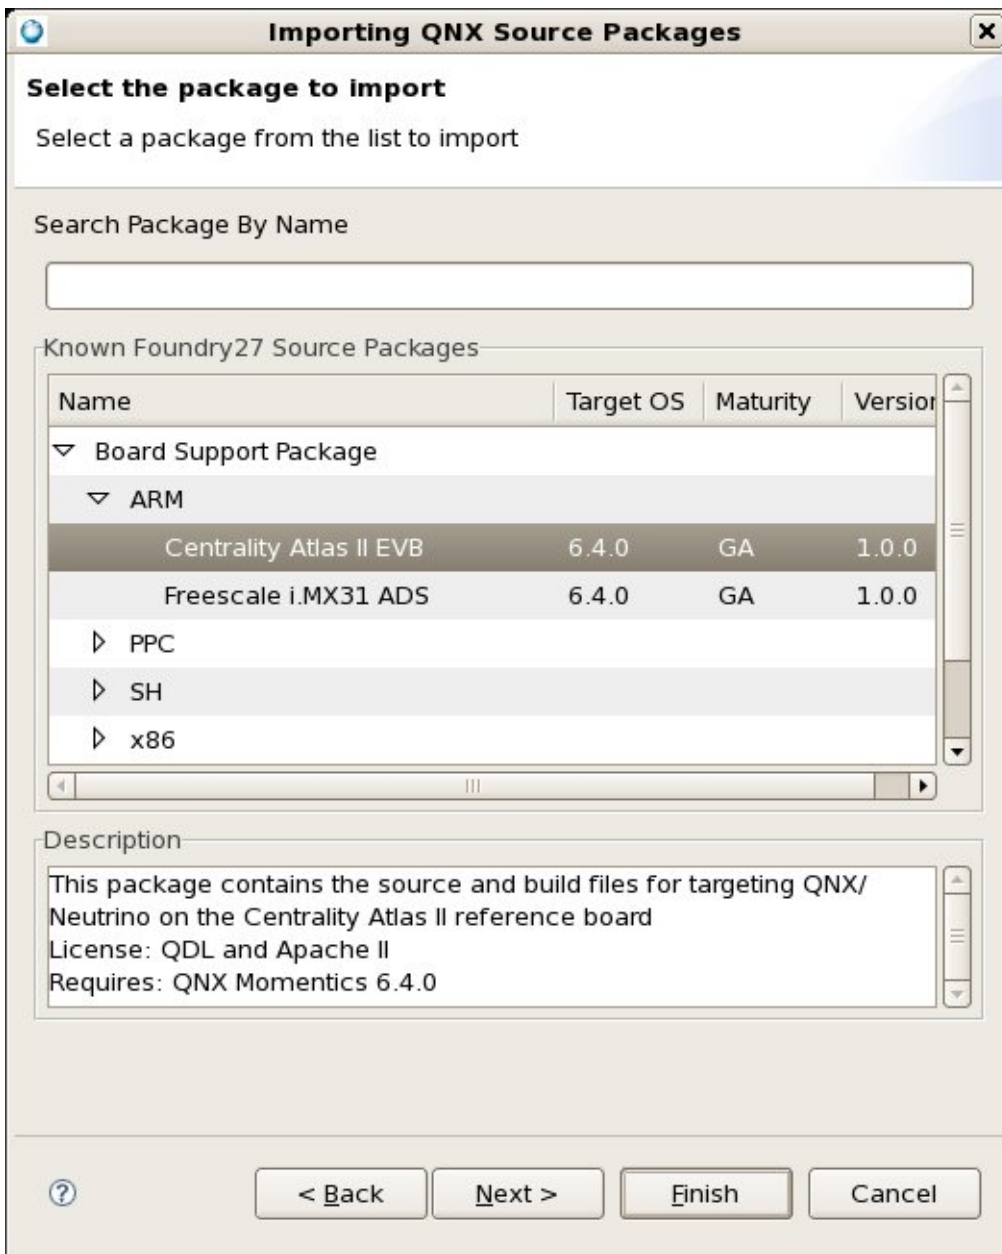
Importing QNX Source Packages

Select the package to import

Select a package from the list to import

Search Package By Name

Known Foundry27 Source Packages

| Name | Target OS | Maturity | Versior |
|---|---|---|---|
| Board Support Package | | | |
| ARM | | | |
| Centrality Atlas II EVB | 6.4.0 | GA | 1.0.0 |
| Freescale i.MX31 ADS | 6.4.0 | GA | 1.0.0 |
| PPC | | | |
| SH | | | |
| x86 | | | |

Description

This package contains the source and build files for targeting QNX/ Neutrino on the Centrality Atlas II reference board
License: QDL and Apache II
Requires: QNX Momentics 6.4.0

< Back   Next >   Finish   Cancel